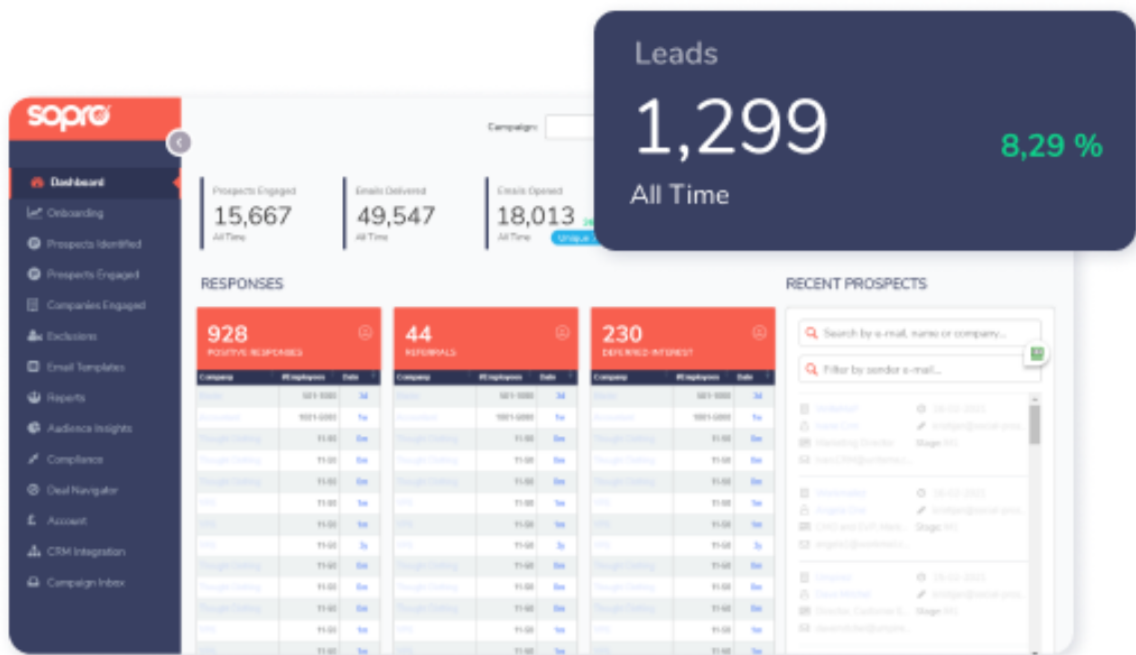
sopro

Dashboard
Onboarding
Prospects Identified
Prospects Engaged
Companies Engaged
Exclusions
Email Templates
Reports
Audience Insights
Compliance
Deal Navigator
Account
CRM Integration
Campaign Inbox

Campaign:

Leads
1,299
All Time
8,29 %

Prospects Engaged
15,667
All Time

Emails Delivered
49,547
All Time

Emails Opened
18,013
All Time
Unique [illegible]

RESPONSES

928
POSITIVE RESPONSES

44
REFERRALS

230
DEFERRED INTEREST

| Company | #Employees | Date |
|---|---|---|
| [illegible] | 501-1000 | 3d |
| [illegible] | 1001-5000 | 1w |
| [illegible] | 11-50 | 0w |
| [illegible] | 11-50 | 0w |
| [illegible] | 11-50 | 0w |
| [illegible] | 11-50 | 1w |
| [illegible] | 11-50 | 1w |
| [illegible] | 11-50 | 3s |
| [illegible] | 11-50 | 0w |
| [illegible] | 11-50 | 0w |
| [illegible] | 11-50 | 0w |
| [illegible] | 11-50 | 1w |

| Company | #Employees | Date |
|---|---|---|
| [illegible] | 501-1000 | 3d |
| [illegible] | 1001-5000 | 1w |
| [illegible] | 11-50 | 0w |
| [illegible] | 11-50 | 0w |
| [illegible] | 11-50 | 0w |
| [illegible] | 11-50 | 1w |
| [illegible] | 11-50 | 1w |
| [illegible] | 11-50 | 3s |
| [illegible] | 11-50 | 0w |
| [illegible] | 11-50 | 0w |
| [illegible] | 11-50 | 0w |
| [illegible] | 11-50 | 1w |

| Company | #Employees | Date |
|---|---|---|
| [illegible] | 501-1000 | 3d |
| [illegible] | 1001-5000 | 1w |
| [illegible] | 11-50 | 0w |
| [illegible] | 11-50 | 0w |
| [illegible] | 11-50 | 0w |
| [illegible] | 11-50 | 1w |
| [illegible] | 11-50 | 1w |
| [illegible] | 11-50 | 3s |
| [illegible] | 11-50 | 0w |
| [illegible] | 11-50 | 0w |
| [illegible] | 11-50 | 0w |
| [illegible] | 11-50 | 1w |

RECENT PROSPECTS

Search by e-mail, name or company...
Filter by sender e-mail...

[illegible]